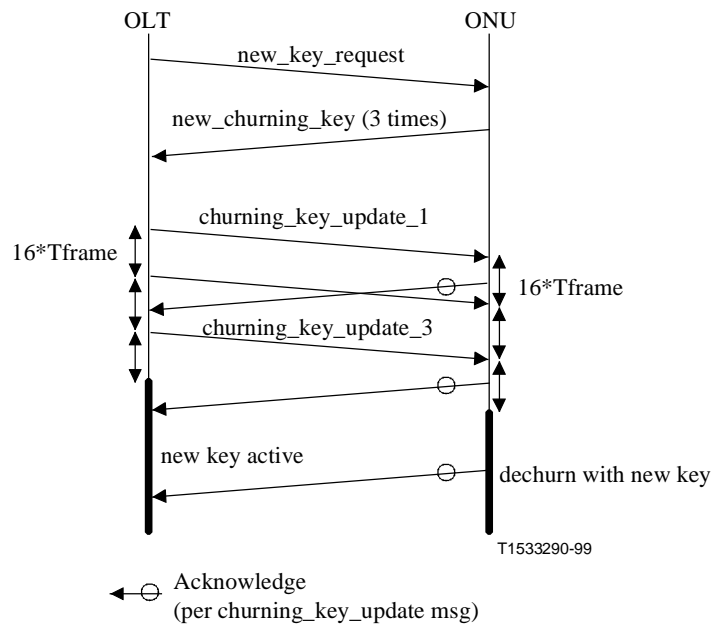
OLT

ONU

new_key_request

new_churning_key (3 times)

churning_key_update_1

16*Tframe

16*Tframe

churning_key_update_3

new key active

dechurn with new key

T1533290-99

Acknowledge
(per churning_key_update msg)